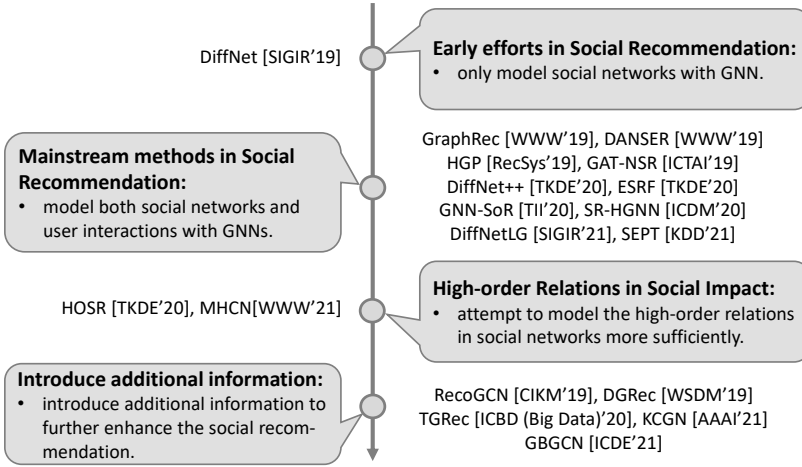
DiffNet [SIGIR'19]

**Early efforts in Social Recommendation:**
- only model social networks with GNN.

**Mainstream methods in Social Recommendation:**
- model both social networks and user interactions with GNNs.

GraphRec [WWW'19], DANSER [WWW'19]
HGP [RecSys'19], GAT-NSR [ICTAI'19]
DiffNet++ [TKDE'20], ESRF [TKDE'20]
GNN-SoR [TII'20], SR-HGNN [ICDM'20]
DiffNetLG [SIGIR'21], SEPT [KDD'21]

HOSR [TKDE'20], MHCN[WWW'21]

**High-order Relations in Social Impact:**
- attempt to model the high-order relations in social networks more sufficiently.

**Introduce additional information:**
- introduce additional information to further enhance the social recommendation.

RecoGCN [CIKM'19], DGRec [WSDM'19]
TGRec [ICBD (Big Data)'20], KCGN [AAAI'21]
GBGCN [ICDE'21]